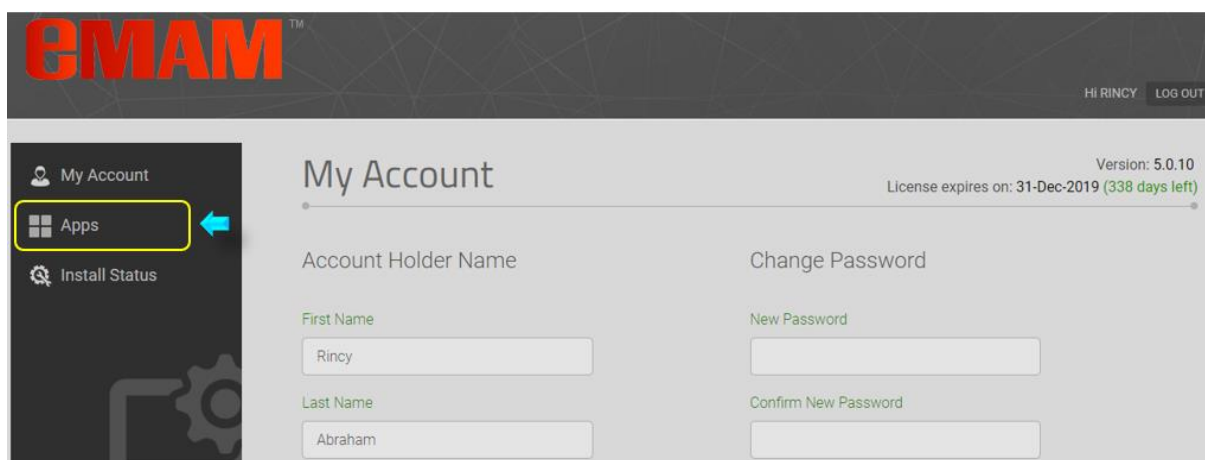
eMAM™

Hi RINCY LOG OUT

My Account
Apps
Install Status

My Account

Version: 5.0.10
License expires on: 31-Dec-2019 (338 days left)

Account Holder Name

First Name
Rincy

Last Name
Abraham

Change Password

New Password

Confirm New Password